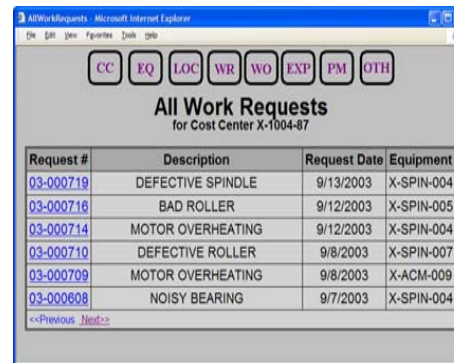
AllWorkRequests - Microsoft Internet Explorer

File Edit View Favorites Tools Help

CC EQ LOC WR WO EXP PM OTH

All Work Requests
for Cost Center X-1004-87

| Request # | Description | Request Date | Equipment |
|---|---|---|---|
| 03-000719 | DEFECTIVE SPINDLE | 9/13/2003 | X-SPIN-004 |
| 03-000716 | BAD ROLLER | 9/12/2003 | X-SPIN-005 |
| 03-000714 | MOTOR OVERHEATING | 9/12/2003 | X-SPIN-004 |
| 03-000710 | DEFECTIVE ROLLER | 9/8/2003 | X-SPIN-007 |
| 03-000709 | MOTOR OVERHEATING | 9/8/2003 | X-ACM-009 |
| 03-000608 | NOISY BEARING | 9/7/2003 | X-SPIN-004 |

<<Previous Next>>